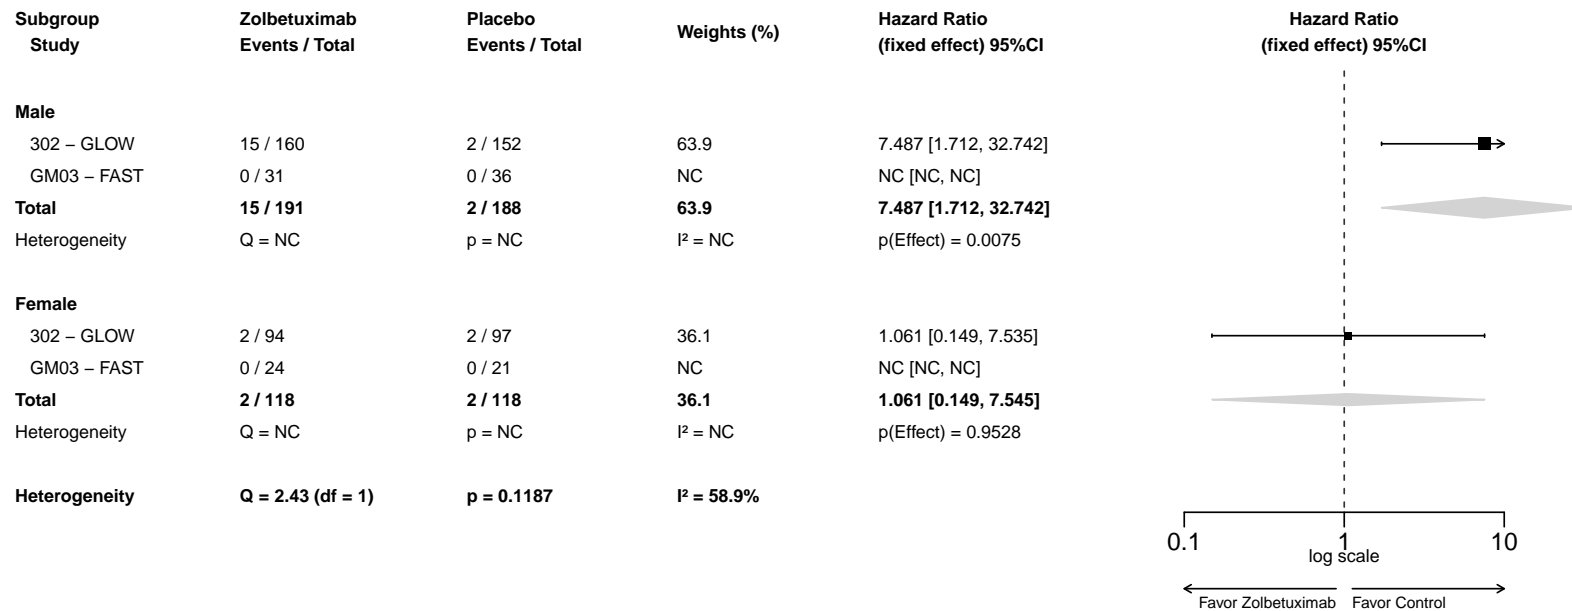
| Subgroup Study | Zolbetuximab Events / Total | Placebo Events / Total | Weights (%) | Hazard Ratio (fixed effect) 95%CI |
|---|---|---|---|---|
| **Male** | | | | |
| 302 – GLOW | 15 / 160 | 2 / 152 | 63.9 | 7.487 [1.712, 32.742] |
| GM03 – FAST | 0 / 31 | 0 / 36 | NC | NC [NC, NC] |
| **Total** | **15 / 191** | **2 / 188** | **63.9** | **7.487 [1.712, 32.742]** |
| Heterogeneity | Q = NC | p = NC | I² = NC | p(Effect) = 0.0075 |
| **Female** | | | | |
| 302 – GLOW | 2 / 94 | 2 / 97 | 36.1 | 1.061 [0.149, 7.535] |
| GM03 – FAST | 0 / 24 | 0 / 21 | NC | NC [NC, NC] |
| **Total** | **2 / 118** | **2 / 118** | **36.1** | **1.061 [0.149, 7.545]** |
| Heterogeneity | Q = NC | p = NC | I² = NC | p(Effect) = 0.9528 |
| **Heterogeneity** | **Q = 2.43 (df = 1)** | **p = 0.1187** | **I² = 58.9%** | |

Hazard Ratio (fixed effect) 95%CI

0.1 1 10
log scale

Favor Zolbetuximab Favor Control